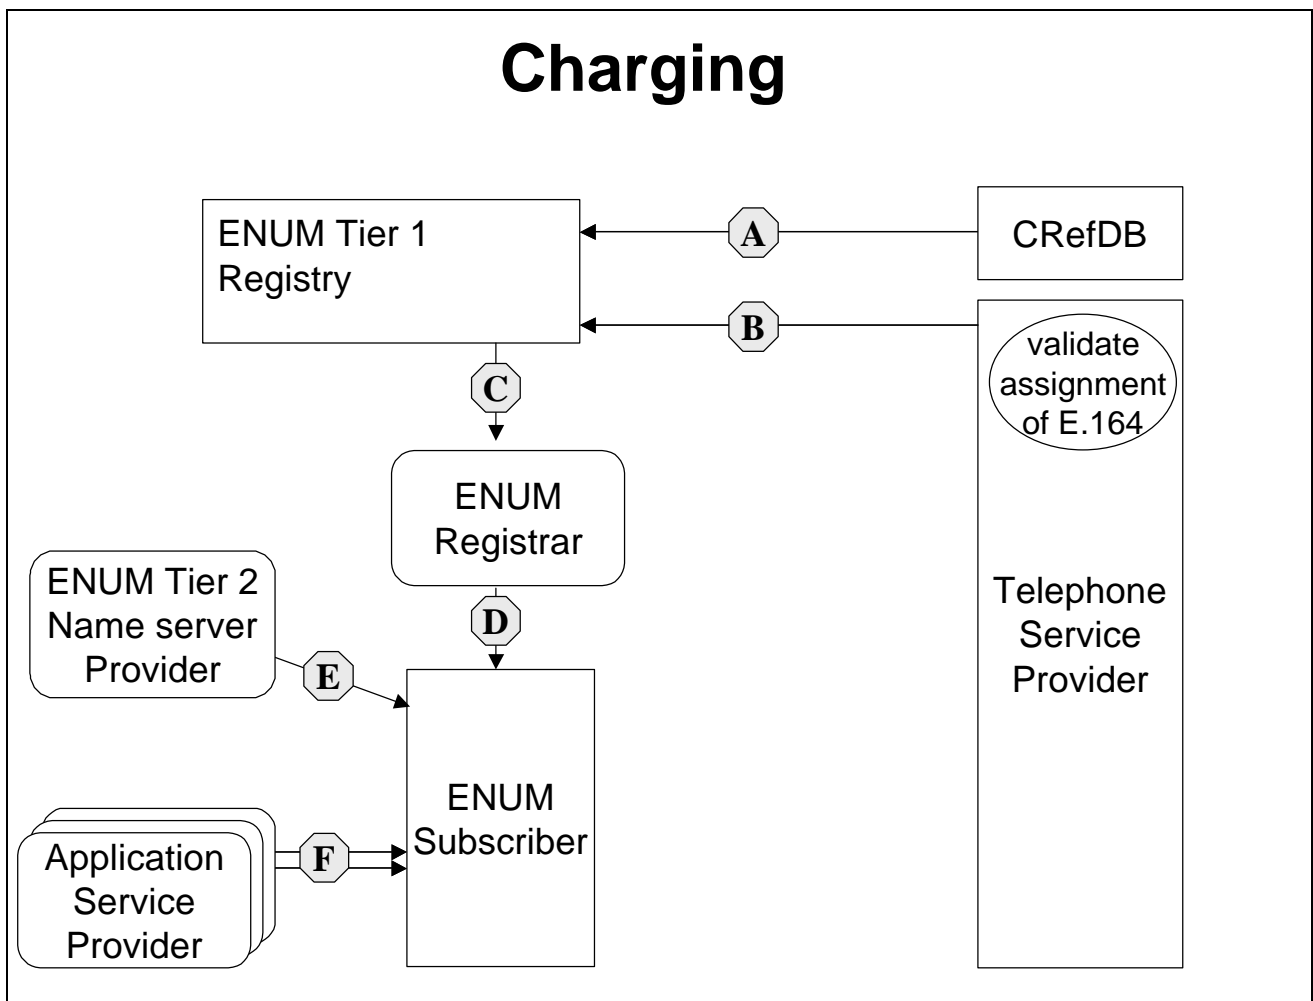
Charging

ENUM Tier 1 Registry

A

CRefDB

B

validate assignment of E.164

C

ENUM Registrar

ENUM Tier 2 Name server Provider

D

Telephone Service Provider

E

ENUM Subscriber

Application Service Provider

F